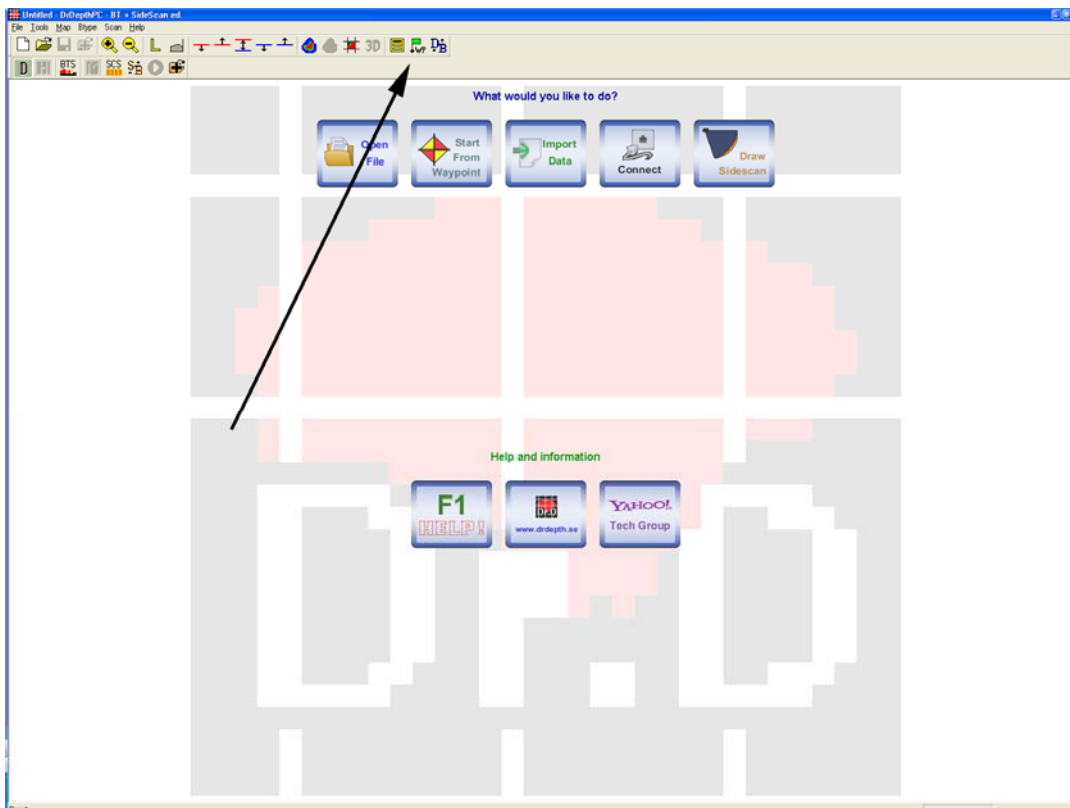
Untitled - DrDepthPC - BT + SideScan ed.

File Tools Map Btype Scan Help

3D

BTS SCS

What would you like to do?

Open File

Start From Waypoint

Import Data

Connect

Draw Sidescan

Help and information

F1 HELP!

DrD www.drdepth.se

YAHOO! Tech Group